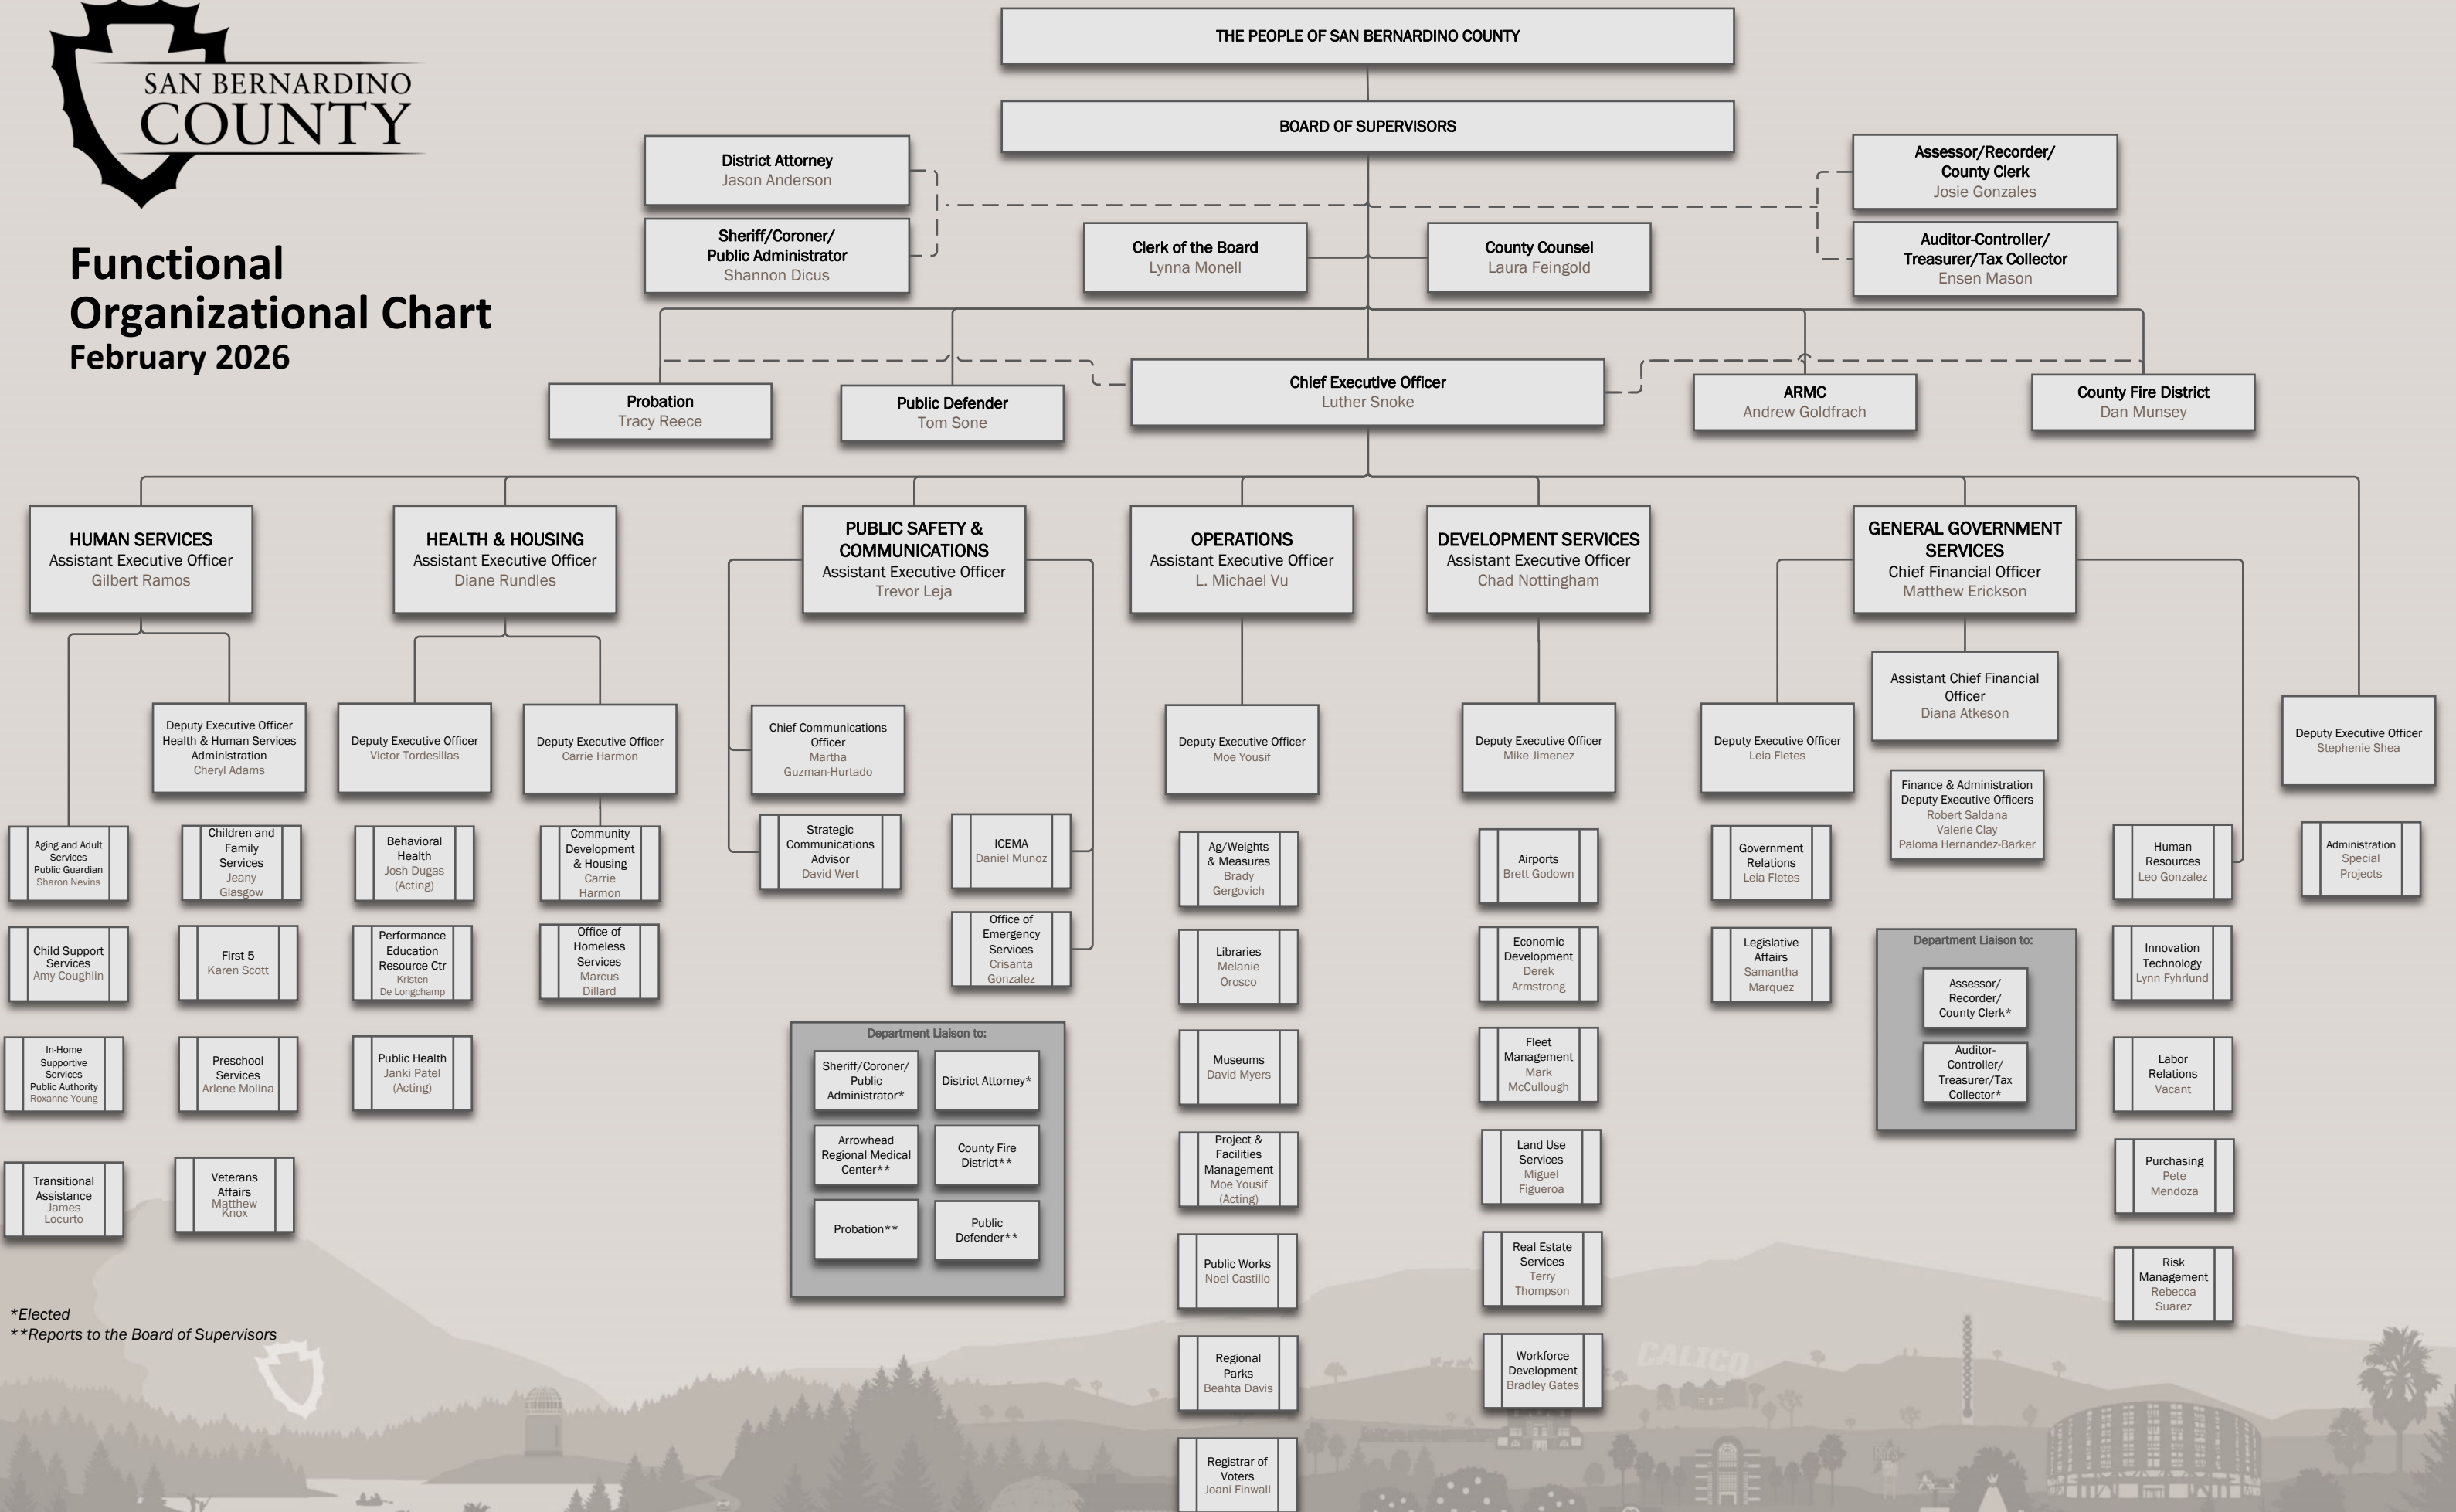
SAN BERNARDINO COUNTY

Functional Organizational Chart
February 2026

THE PEOPLE OF SAN BERNARDINO COUNTY

BOARD OF SUPERVISORS

District Attorney
Jason Anderson

Sheriff/Coroner/ Public Administrator
Shannon Dicus

Clerk of the Board
Lynna Monell

County Counsel
Laura Feingold

Assessor/Recorder/ County Clerk
Josie Gonzales

Auditor-Controller/ Treasurer/Tax Collector
Ensen Mason

Probation
Tracy Reece

Public Defender
Tom Sone

Chief Executive Officer
Luther Snoke

ARMC
Andrew Goldfrach

County Fire District
Dan Munsey

HUMAN SERVICES
Assistant Executive Officer
Gilbert Ramos

Deputy Executive Officer Health & Human Services Administration
Cheryl Adams

Aging and Adult Services Public Guardian
Sharon Nevins

Children and Family Services
Jeany Glasgow

Child Support Services
Amy Coughlin

First 5
Karen Scott

In-Home Supportive Services Public Authority
Roxanne Young

Preschool Services
Arlene Molina

Transitional Assistance
James Locurto

Veterans Affairs
Matthew Knox

HEALTH & HOUSING
Assistant Executive Officer
Diane Rundles

Deputy Executive Officer
Victor Tordesillas

Deputy Executive Officer
Carrie Harmon

Behavioral Health
Josh Dugas (Acting)

Performance Education Resource Ctr
Kristen De Longchamp

Public Health
Janki Patel (Acting)

Community Development & Housing
Carrie Harmon

Office of Homeless Services
Marcus Dillard

PUBLIC SAFETY & COMMUNICATIONS
Assistant Executive Officer
Trevor Leja

Chief Communications Officer
Martha Guzman-Hurtado

Strategic Communications Advisor
David Wert

ICEMA
Daniel Munoz

Office of Emergency Services
Crisanta Gonzalez

Department Liaison to:
Sheriff/Coroner/ Public Administrator*
District Attorney*
Arrowhead Regional Medical Center**
County Fire District**
Probation**
Public Defender**

OPERATIONS
Assistant Executive Officer
L. Michael Vu

Deputy Executive Officer
Moe Yousif

Ag/Weights & Measures
Brady Gergovich

Libraries
Melanie Orosco

Museums
David Myers

Project & Facilities Management
Moe Yousif (Acting)

Public Works
Noel Castillo

Regional Parks
Beahta Davis

Registrar of Voters
Joani Finwall

DEVELOPMENT SERVICES
Assistant Executive Officer
Chad Nottingham

Deputy Executive Officer
Mike Jimenez

Airports
Brett Godown

Economic Development
Derek Armstrong

Fleet Management
Mark McCullough

Land Use Services
Miguel Figueroa

Real Estate Services
Terry Thompson

Workforce Development
Bradley Gates

GENERAL GOVERNMENT SERVICES
Chief Financial Officer
Matthew Erickson

Assistant Chief Financial Officer
Diana Atkeson

Finance & Administration Deputy Executive Officers
Robert Saldana
Valerie Clay
Paloma Hernandez-Barker

Department Liaison to:
Assessor/ Recorder/ County Clerk*
Auditor-Controller/ Treasurer/Tax Collector*

Deputy Executive Officer
Leia Fletes

Government Relations
Leia Fletes

Legislative Affairs
Samantha Marquez

Human Resources
Leo Gonzalez

Innovation Technology
Lynn Fyhrlund

Labor Relations
Vacant

Purchasing
Pete Mendoza

Risk Management
Rebecca Suarez

Deputy Executive Officer
Stephenie Shea

Administration Special Projects

*Elected
**Reports to the Board of Supervisors

CALICO